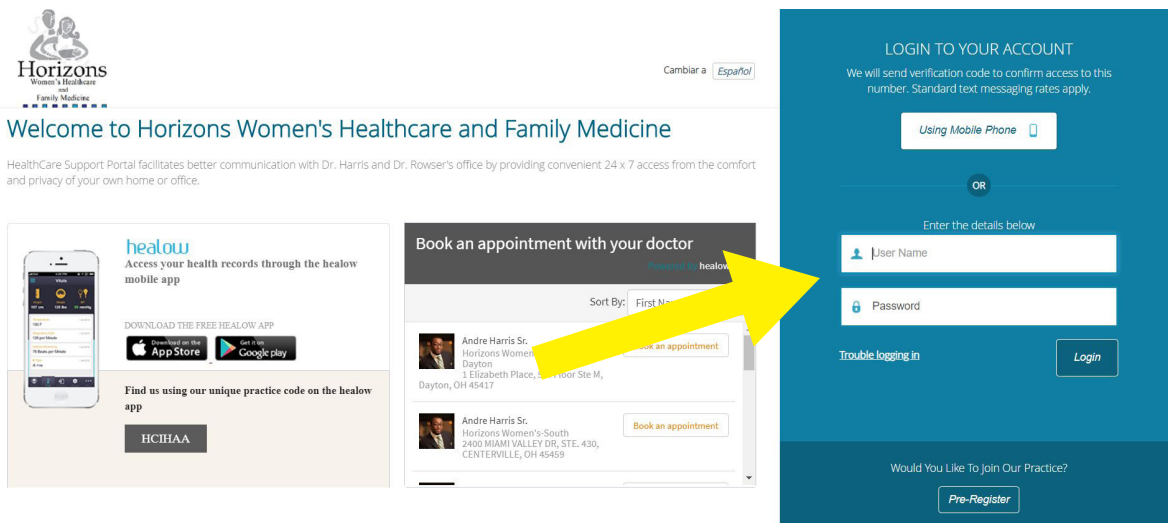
Horizons
Women's Healthcare
and
Family Medicine

Cambiar a Español

Welcome to Horizons Women's Healthcare and Family Medicine

HealthCare Support Portal facilitates better communication with Dr. Harris and Dr. Rowser's office by providing convenient 24 x 7 access from the comfort and privacy of your own home or office.

healow
Access your health records through the healow mobile app

DOWNLOAD THE FREE HEALOW APP
Download on the App Store
Get it on Google play

Find us using our unique practice code on the healow app

HCIHAA

Book an appointment with your doctor
Powered by healow

Sort By: First Na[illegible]

Andre Harris Sr.
Horizons Women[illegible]
Dayton
1 Elizabeth Place, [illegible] Floor Ste M,
Dayton, OH 45417
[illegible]ok an appointment

Andre Harris Sr.
Horizons Women's-South
2400 MIAMI VALLEY DR, STE. 430,
CENTERVILLE, OH 45459
Book an appointment

LOGIN TO YOUR ACCOUNT
We will send verification code to confirm access to this number. Standard text messaging rates apply.

Using Mobile Phone

OR

Enter the details below
User Name
Password

Trouble logging in
Login

Would You Like To Join Our Practice?
Pre-Register